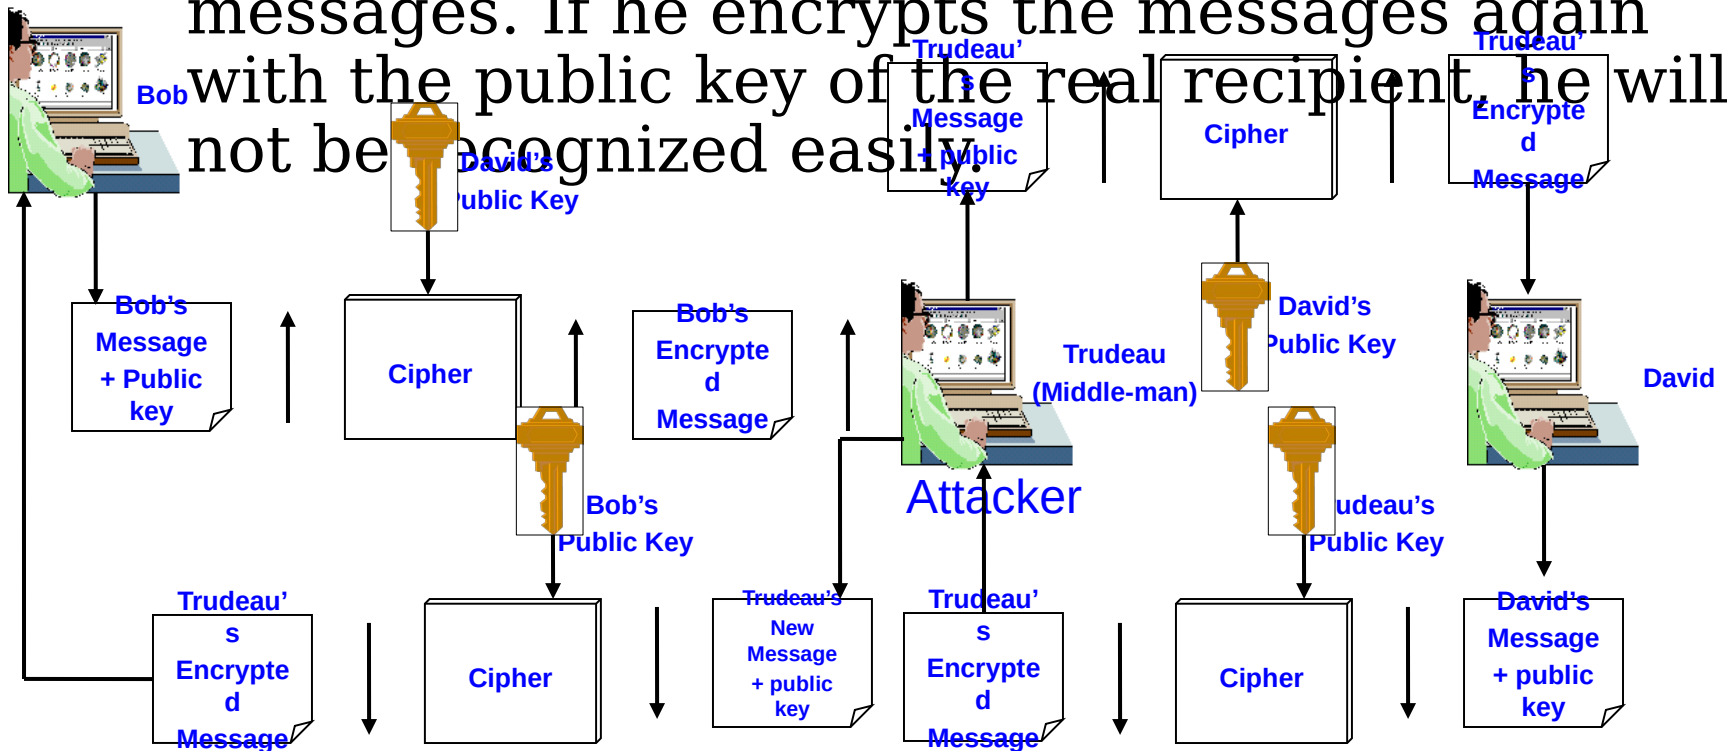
messages. If he encrypts the messages again with the public key of the real recipient, he will not be recognized easily.

Bob

David's Public Key

Trudeau's Message + public key

Cipher

Trudeau's Encrypted Message

Bob's Message + Public key

Cipher

Bob's Encrypted Message

Trudeau (Middle-man)

David's Public Key

David

Bob's Public Key

Attacker

Trudeau's Public Key

Trudeau's Encrypted Message

Cipher

Trudeau's New Message + public key

Trudeau's Encrypted Message

Cipher

David's Message + public key